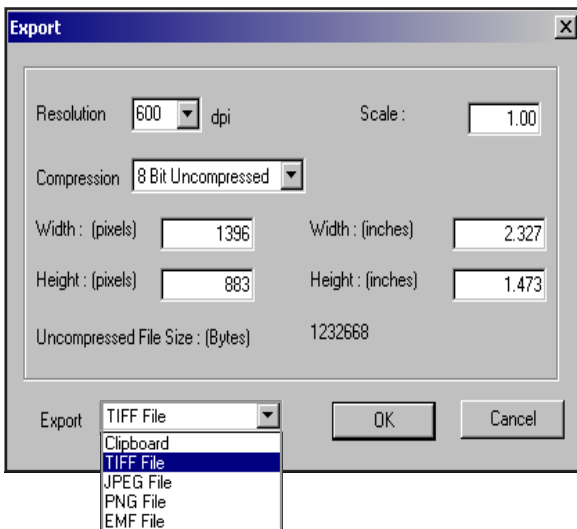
Export

Resolution 600 dpi

Scale : 1.00

Compression 8 Bit Uncompressed

Width : (pixels) 1396

Width : (inches) 2.327

Height : (pixels) 883

Height : (inches) 1.473

Uncompressed File Size : (Bytes) 1232668

Export TIFF File

OK

Cancel

Clipboard
TIFF File
JPEG File
PNG File
EMF File